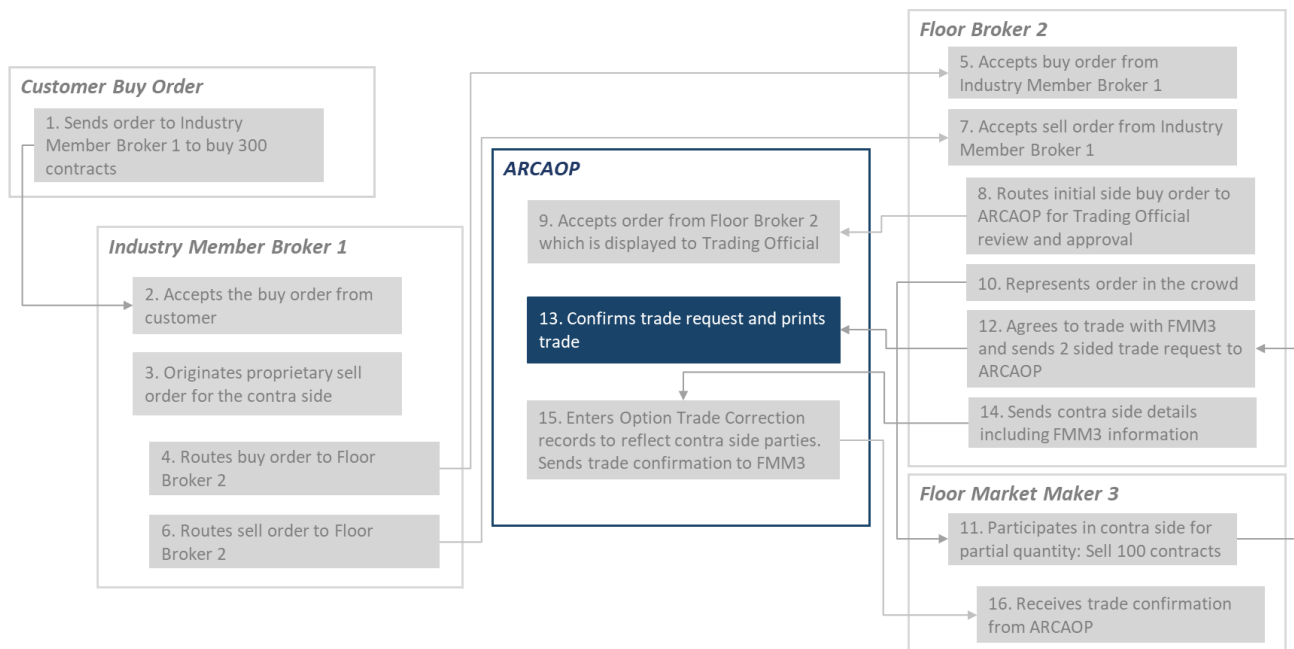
Customer Buy Order

1. Sends order to Industry Member Broker 1 to buy 300 contracts

Industry Member Broker 1

2. Accepts the buy order from customer

3. Originates proprietary sell order for the contra side

4. Routes buy order to Floor Broker 2

6. Routes sell order to Floor Broker 2

ARCAOP

9. Accepts order from Floor Broker 2 which is displayed to Trading Official

13. Confirms trade request and prints trade

15. Enters Option Trade Correction records to reflect contra side parties. Sends trade confirmation to FMM3

Floor Broker 2

5. Accepts buy order from Industry Member Broker 1

7. Accepts sell order from Industry Member Broker 1

8. Routes initial side buy order to ARCAOP for Trading Official review and approval

10. Represents order in the crowd

12. Agrees to trade with FMM3 and sends 2 sided trade request to ARCAOP

14. Sends contra side details including FMM3 information

Floor Market Maker 3

11. Participates in contra side for partial quantity: Sell 100 contracts

16. Receives trade confirmation from ARCAOP